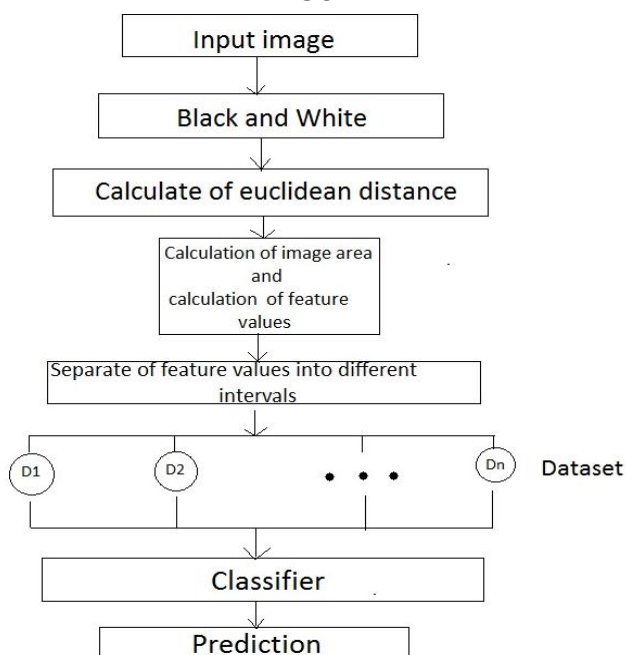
Input image

Black and White

Calculate of euclidean distance

Calculation of image area and calculation of feature values

Separate of feature values into different intervals

D1

D2

• • •

Dn

Dataset

Classifier

Prediction